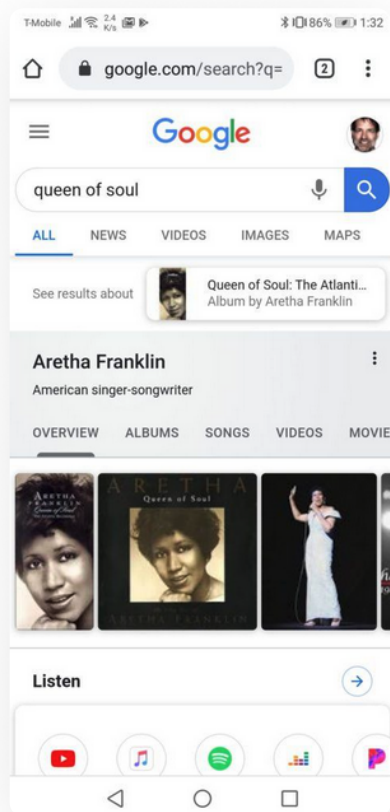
T-Mobile 2.4 K/s 86% 1:32

google.com/search?q=

2

Google

queen of soul

ALL NEWS VIDEOS IMAGES MAPS

See results about

Queen of Soul: The Atlanti...
Album by Aretha Franklin

Aretha Franklin

American singer-songwriter

OVERVIEW ALBUMS SONGS VIDEOS MOVIE

ARETHA FRANKLIN Queen of Soul

ARETHA Queen of Soul ARETHA FRANKLIN

Listen